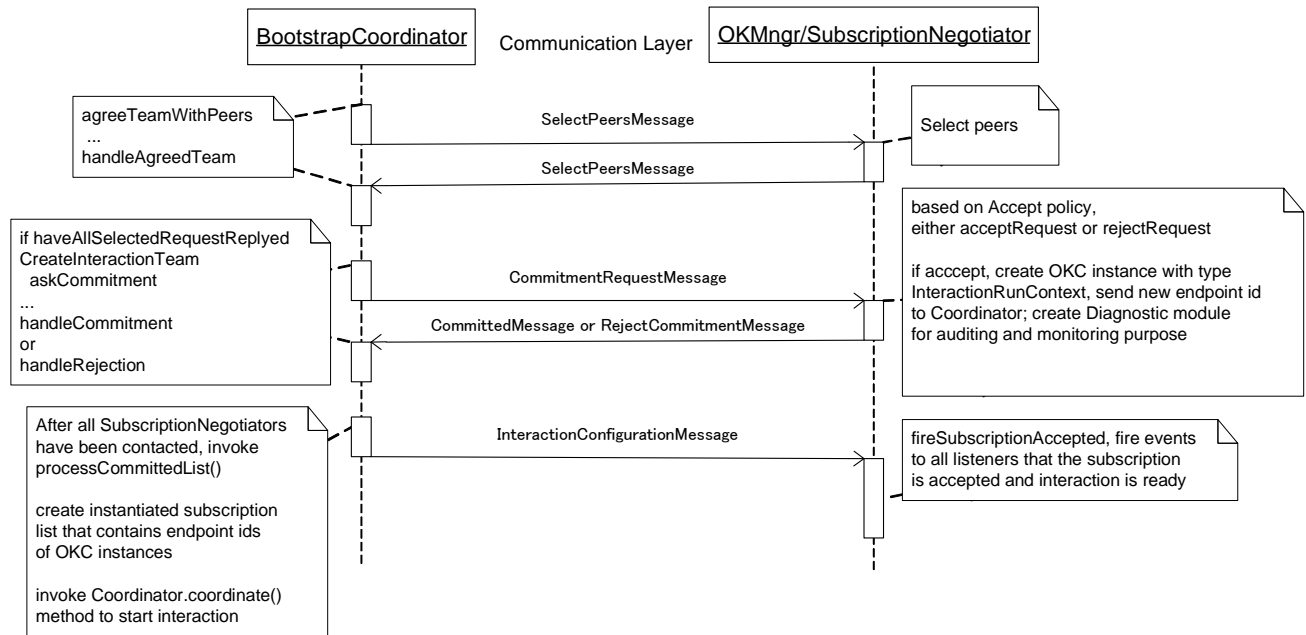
BootstrapCoordinator

Communication Layer

OKMngr/SubscriptionNegotiator

agreeTeamWithPeers
...
handleAgreedTeam

SelectPeersMessage

Select peers

SelectPeersMessage

based on Accept policy, either acceptRequest or rejectRequest

if acccept, create OKC instance with type InteractionRunContext, send new endpoint id to Coordinator; create Diagnostic module for auditing and monitoring purpose

if haveAllSelectedRequestReplyed
CreateInteractionTeam
askCommitment
...
handleCommitment
or
handleRejection

CommitmentRequestMessage

CommittedMessage or RejectCommitmentMessage

After all SubscriptionNegotiators have been contacted, invoke processCommittedList()

create instantiated subscription list that contains endpoint ids of OKC instances

invoke Coordinator.coordinate() method to start interaction

InteractionConfigurationMessage

fireSubscriptionAccepted, fire events to all listeners that the subscription is accepted and interaction is ready